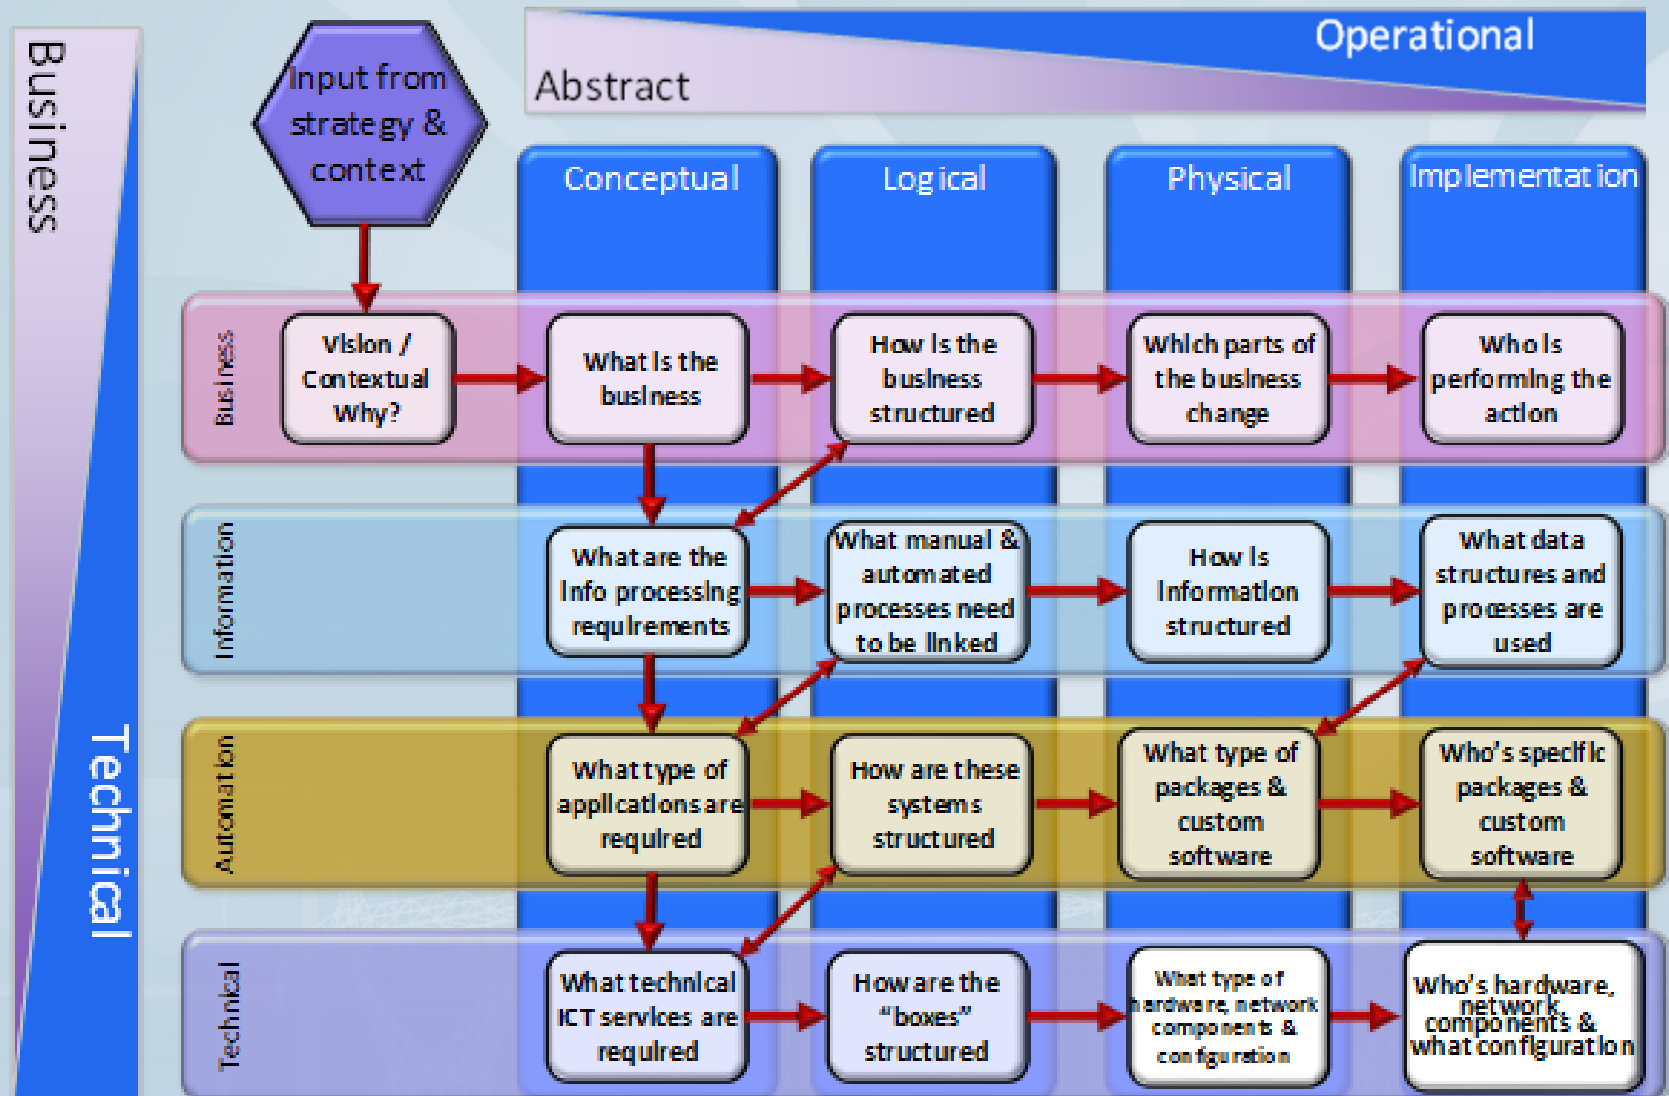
Business

Technical

Input from strategy & context

Abstract

Operational

Conceptual

Logical

Physical

Implementation

Business

Vision / Contextual Why?

What is the business

How is the business structured

Which parts of the business change

Who is performing the action

Information

What are the info processing requirements

What manual & automated processes need to be linked

How is information structured

What data structures and processes are used

Automation

What type of applications are required

How are these systems structured

What type of packages & custom software

Who's specific packages & custom software

Technical

What technical ICT services are required

How are the "boxes" structured

What type of hardware, network components & configuration

Who's hardware, network components & what configuration